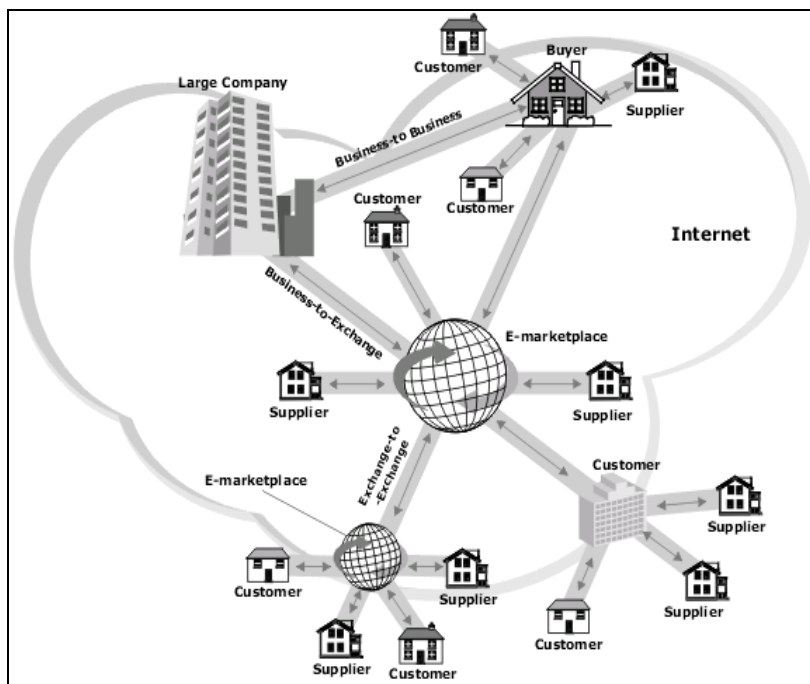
Customer
Buyer
Large Company
Supplier
Business-to Business
Customer
Customer
Internet
Business-to-Exchange
E-marketplace
Supplier
Supplier
Customer
E-marketplace
Exchange-to -Exchange
Supplier
Customer
Supplier
Supplier
Supplier
Customer
Customer